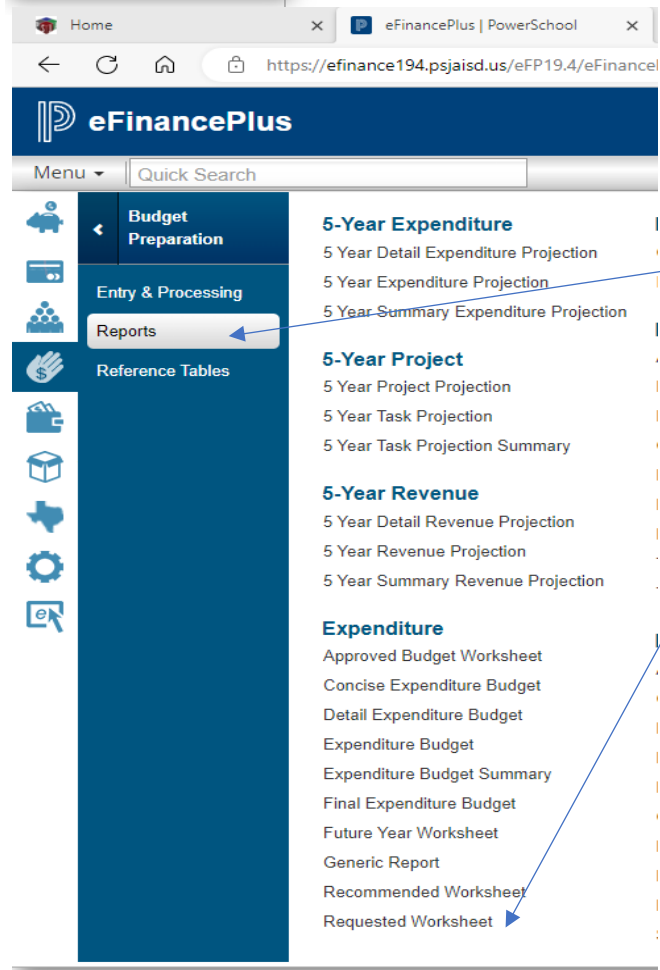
Home ×
eFinancePlus | PowerSchool ×
https://efinance194.psjaisd.us/eFP19.4/eFinance

eFinancePlus

Menu ▾ Quick Search

Budget Preparation

Entry & Processing

Reports

Reference Tables

5-Year Expenditure

5 Year Detail Expenditure Projection

5 Year Expenditure Projection

5 Year Summary Expenditure Projection

5-Year Project

5 Year Project Projection

5 Year Task Projection

5 Year Task Projection Summary

5-Year Revenue

5 Year Detail Revenue Projection

5 Year Revenue Projection

5 Year Summary Revenue Projection

Expenditure

Approved Budget Worksheet

Concise Expenditure Budget

Detail Expenditure Budget

Expenditure Budget

Expenditure Budget Summary

Final Expenditure Budget

Future Year Worksheet

Generic Report

Recommended Worksheet

Requested Worksheet